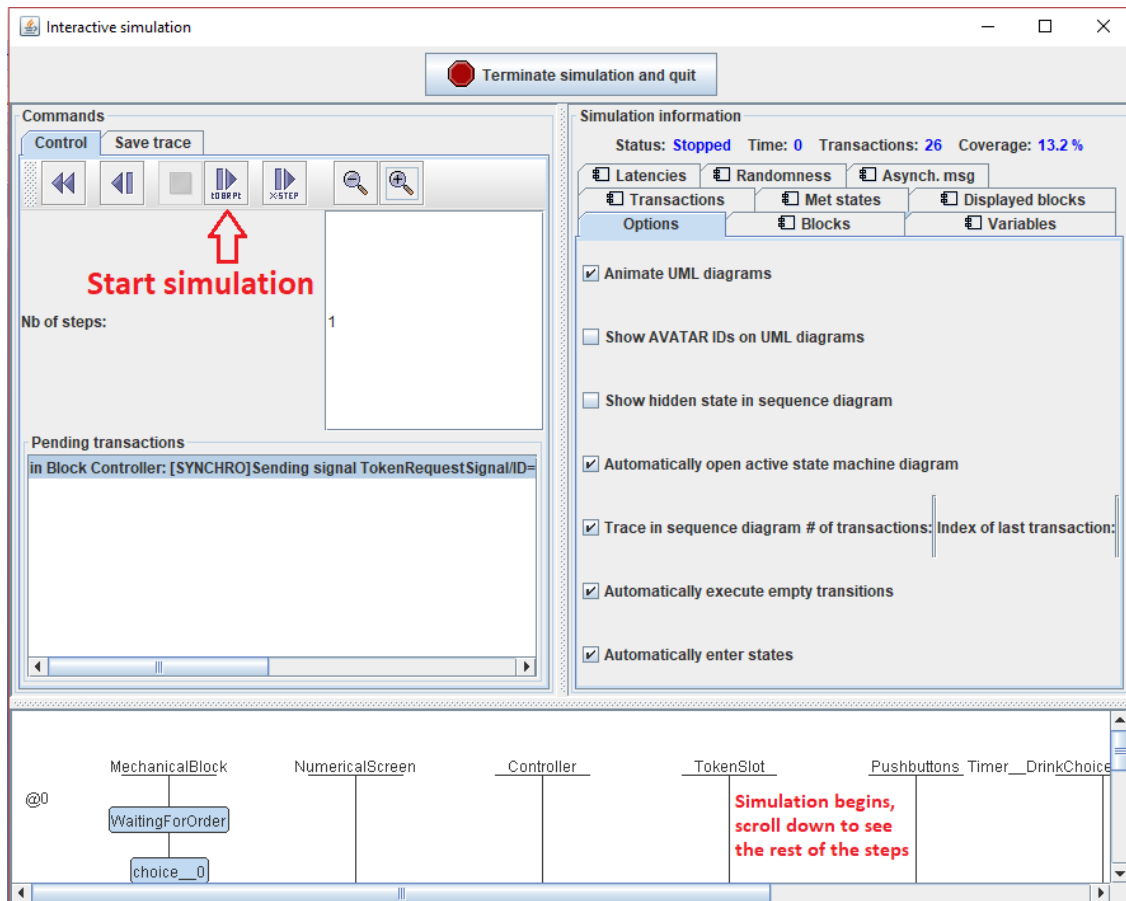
Interactive simulation

Terminate simulation and quit

Commands

Control | Save trace

toBRPt ×STEP

Start simulation

Nb of steps: 1

Pending transactions

in Block Controller: [SYNCHRO]Sending signal TokenRequestSignal/ID=

Simulation information

Status: Stopped Time: 0 Transactions: 26 Coverage: 13.2 %

Latencies | Randomness | Asynch. msg
Transactions | Met states | Displayed blocks
Options | Blocks | Variables

Animate UML diagrams

Show AVATAR IDs on UML diagrams

Show hidden state in sequence diagram

Automatically open active state machine diagram

Trace in sequence diagram # of transactions: Index of last transaction:

Automatically execute empty transitions

Automatically enter states

MechanicalBlock NumericalScreen Controller TokenSlot Pushbuttons Timer__DrinkChoice

@0

WaitingForOrder

choice__0

Simulation begins, scroll down to see the rest of the steps